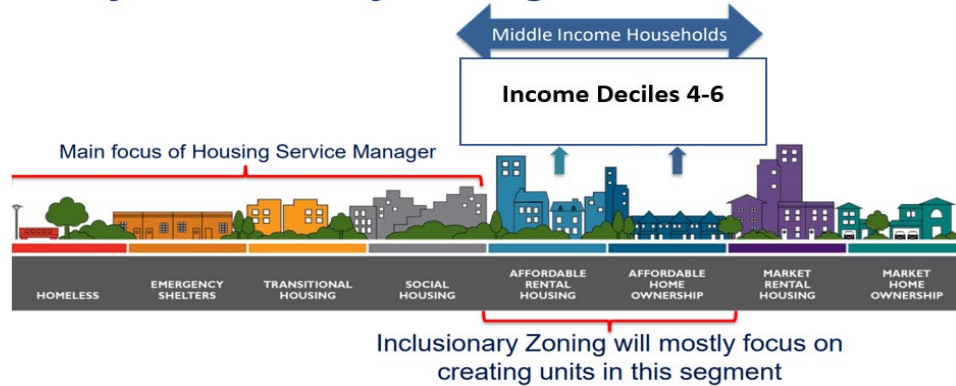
Middle Income Households

Income Deciles 4-6

Main focus of Housing Service Manager

HOMELESS

EMERGENCY SHELTERS

TRANSITIONAL HOUSING

SOCIAL HOUSING

AFFORDABLE RENTAL HOUSING

AFFORDABLE HOME OWNERSHIP

MARKET RENTAL HOUSING

MARKET HOME OWNERSHIP

Inclusionary Zoning will mostly focus on creating units in this segment